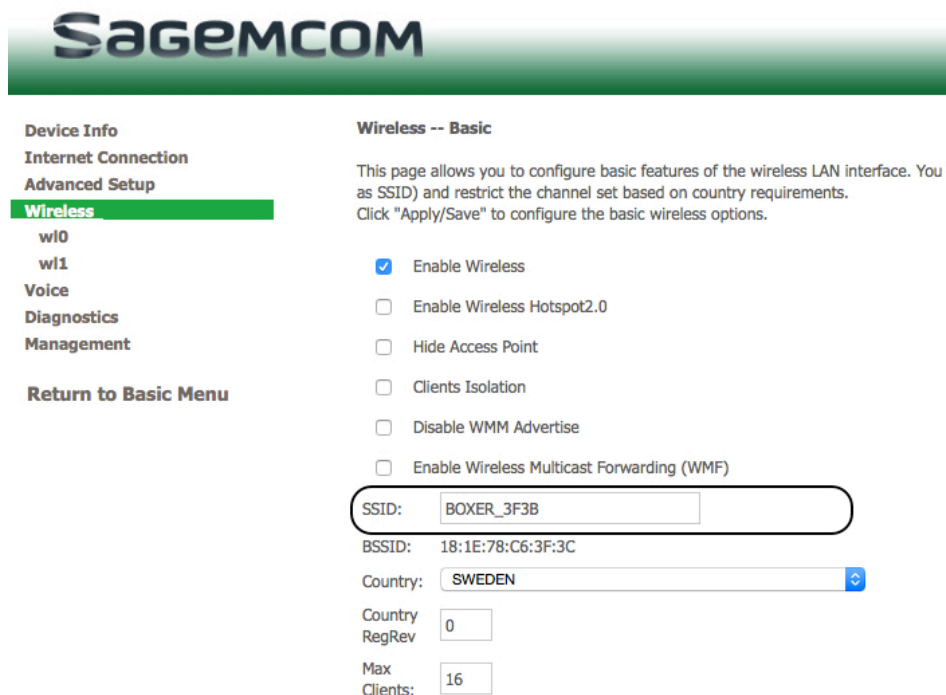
SAGEMCOM

Device Info
Internet Connection
Advanced Setup
Wireless
wl0
wl1
Voice
Diagnostics
Management

Return to Basic Menu

Wireless -- Basic

This page allows you to configure basic features of the wireless LAN interface. You as SSID) and restrict the channel set based on country requirements.
Click "Apply/Save" to configure the basic wireless options.

Enable Wireless

Enable Wireless Hotspot2.0

Hide Access Point

Clients Isolation

Disable WMM Advertise

Enable Wireless Multicast Forwarding (WMF)

| | |
|---|---|
| SSID: | BOXER_3F3B |
| BSSID: | 18:1E:78:C6:3F:3C |
| Country: | SWEDEN |
| Country RegRev | 0 |
| Max Clients: | 16 |